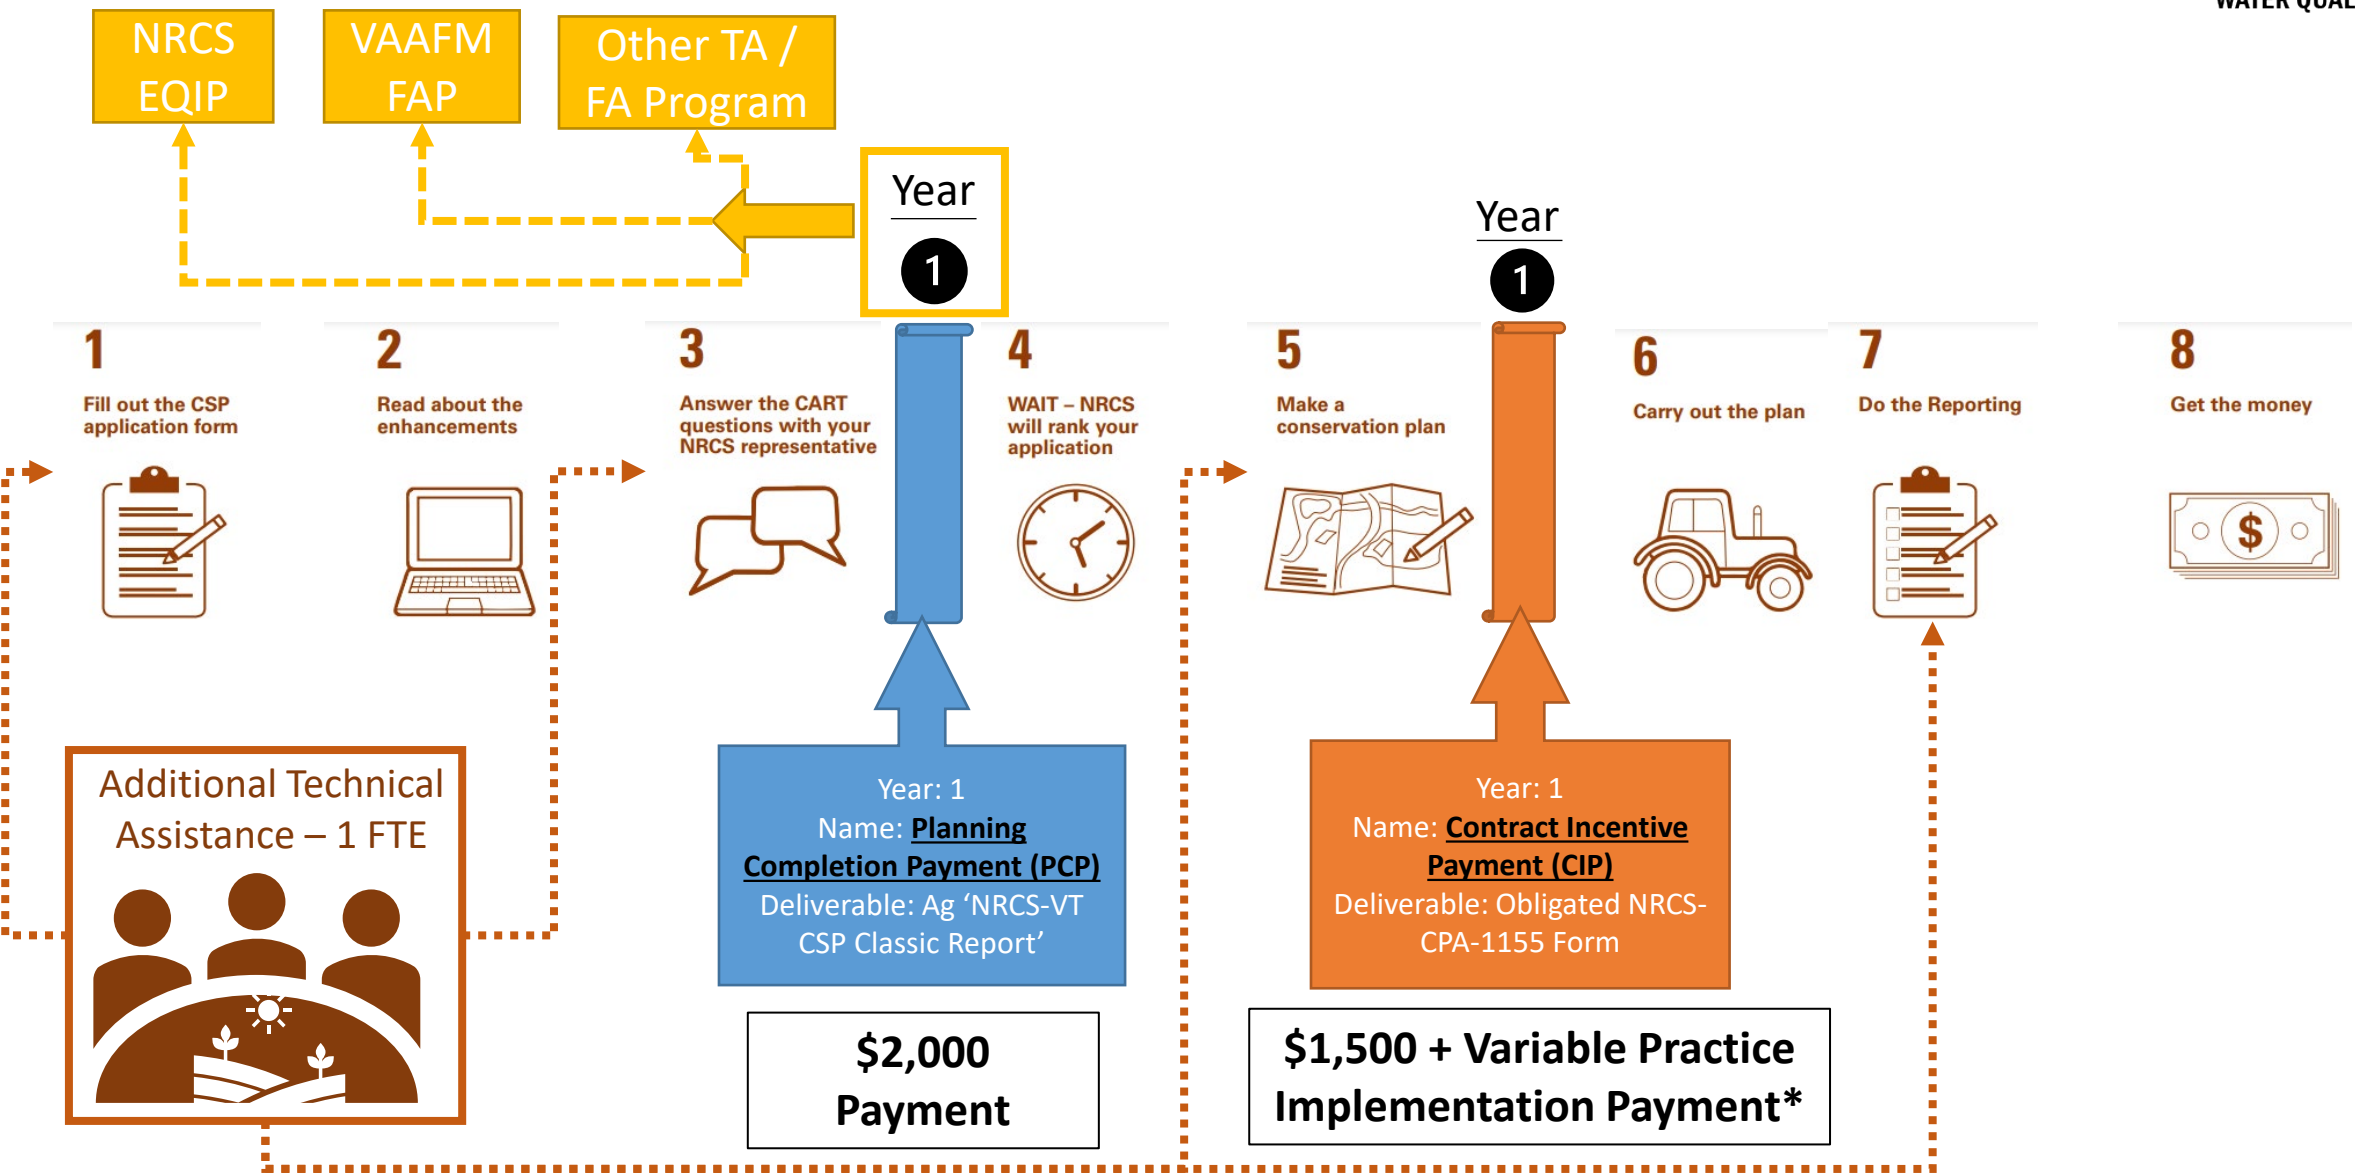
WATER QUAL

NRCS EQIP

VAAFM FAP

Other TA / FA Program

Year 1

Year 1

1
Fill out the CSP application form

2
Read about the enhancements

3
Answer the CART questions with your NRCS representative

4
WAIT – NRCS will rank your application

5
Make a conservation plan

6
Carry out the plan

7
Do the Reporting

8
Get the money

$

Additional Technical Assistance – 1 FTE

Year: 1
Name: Planning Completion Payment (PCP)
Deliverable: Ag 'NRCS-VT CSP Classic Report'

$2,000 Payment

Year: 1
Name: Contract Incentive Payment (CIP)
Deliverable: Obligated NRCS-CPA-1155 Form

$1,500 + Variable Practice Implementation Payment*